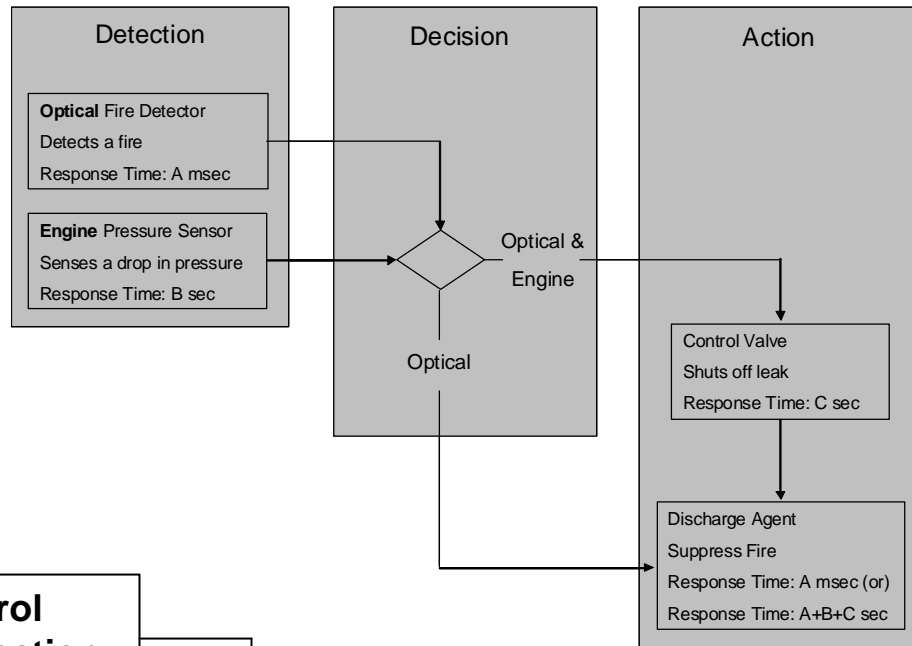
Detection

Decision

Action

**Optical** Fire Detector
Detects a fire
Response Time: A msec

**Engine** Pressure Sensor
Senses a drop in pressure
Response Time: B sec

Optical & Engine

Optical

Control Valve
Shuts off leak
Response Time: C sec

Discharge Agent
Suppress Fire
Response Time: A msec (or)
Response Time: A+B+C sec

**rol**
**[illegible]**